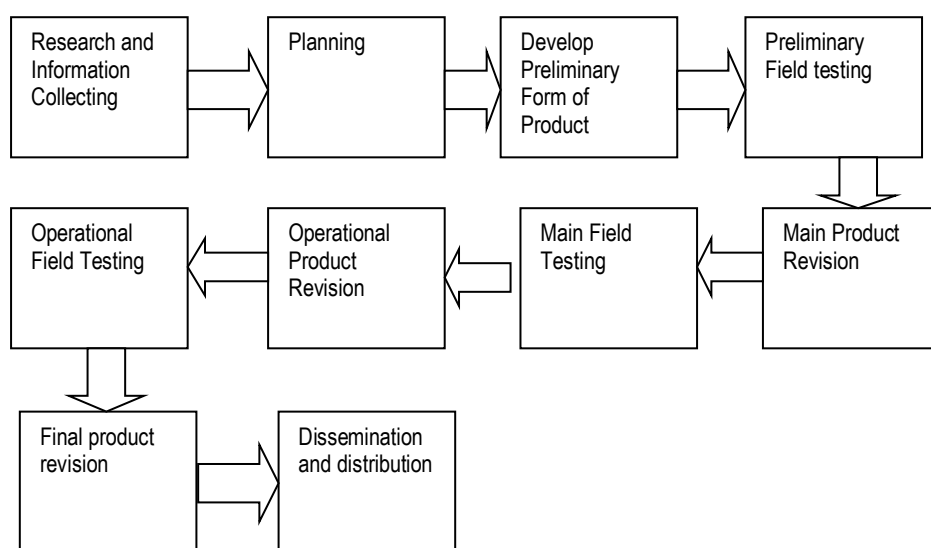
Research and Information Collecting

Planning

Develop Preliminary Form of Product

Preliminary Field testing

Main Product Revision

Main Field Testing

Operational Product Revision

Operational Field Testing

Final product revision

Dissemination and distribution